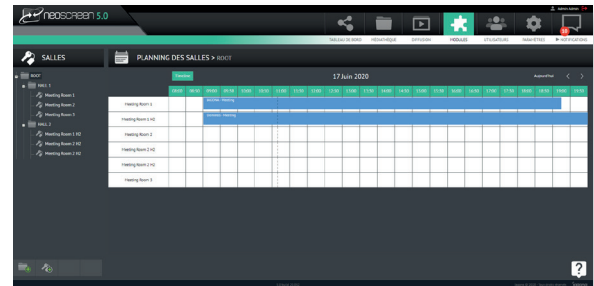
neoscreen 5.0

admin admin

TABLEAU DE BORD MÉDIATHÈQUE DIFFUSION MODULES UTILISATEURS PARAMÈTRES NOTIFICATIONS

SALLES

PLANNING DES SALLES > ROOT

ROOT
HALL 1
Meeting Room 1
Meeting Room 2
Meeting Room 3
HALL 2
Meeting Room 1 H2
Meeting Room 2 H2
Meeting Room 3 H2

Timeline

17 Juin 2020

Aujourd'hui

| | 08:00 | 08:30 | 09:00 | 09:30 | 10:00 | 10:30 | 11:00 | 11:30 | 12:00 | 12:30 | 13:00 | 13:30 | 14:00 | 14:30 | 15:00 | 15:30 | 16:00 | 16:30 | 17:00 | 17:30 | 18:00 | 18:30 | 19:00 | 19:30 |
|---|---|---|---|---|---|---|---|---|---|---|---|---|---|---|---|---|---|---|---|---|---|---|---|---|
| Meeting Room 1 | | | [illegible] - Meeting | | | | | | | | | | | | | | | | | | | | | |
| Meeting Room 1 H2 | | | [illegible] - Meeting | | | | | | | | | | | | | | | | | | | | | |
| Meeting Room 2 | | | | | | | | | | | | | | | | | | | | | | | | |
| Meeting Room 2 H2 | | | | | | | | | | | | | | | | | | | | | | | | |
| Meeting Room 3 H2 | | | | | | | | | | | | | | | | | | | | | | | | |
| Meeting Room 3 | | | | | | | | | | | | | | | | | | | | | | | | |

?